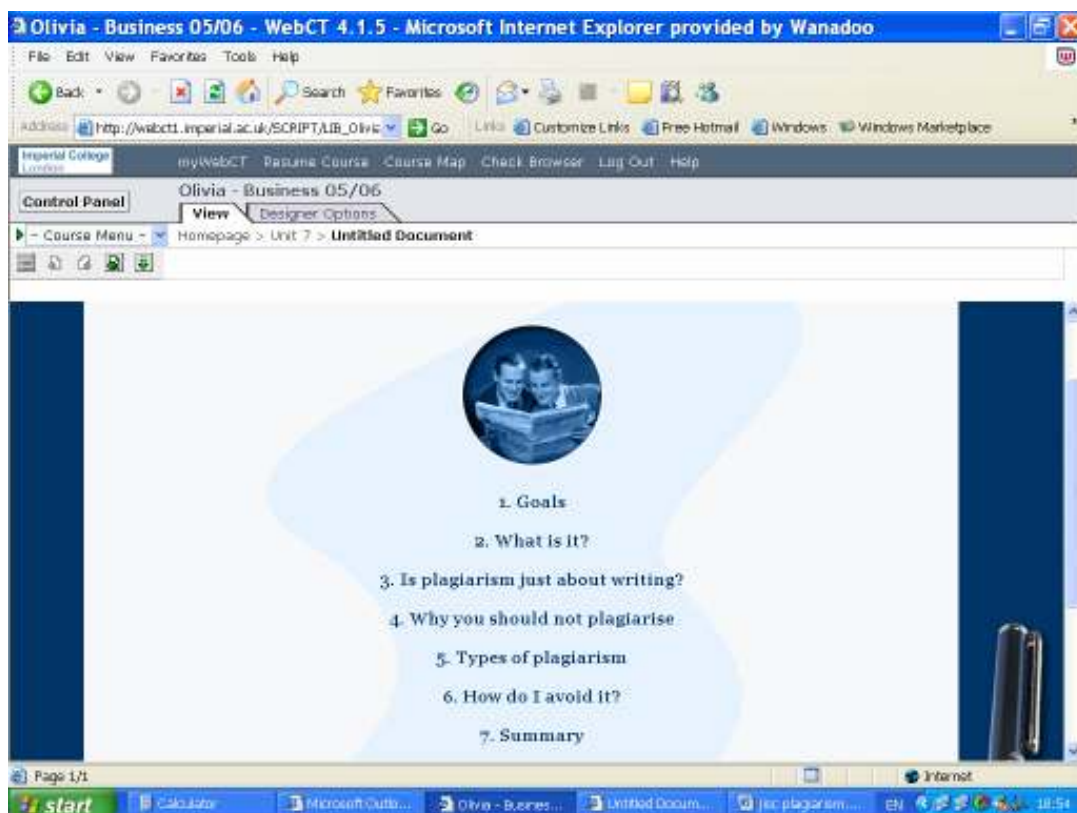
Olivia - Business 05/06 - WebCT 4.1.5 - Microsoft Internet Explorer provided by Wanadoo

File Edit View Favorites Tools Help

Back Search Favorites

Address http://webct1.imperial.ac.uk/SCRIPT/LIB_Olivi Go Links Customize Links Free Hotmail Windows Windows Marketplace

Imperial College London

myWebCT Resume Course Course Map Check Browser Log Out Help

Control Panel

Olivia - Business 05/06

View Designer Options

- Course Menu - Homepage > Unit 7 > Untitled Document

1. Goals

2. What is it?

3. Is plagiarism just about writing?

4. Why you should not plagiarise

5. Types of plagiarism

6. How do I avoid it?

7. Summary

Page 1/1

Internet

start Calculator Microsoft Outlo... Olivia - Busines... Untitled Docum... jisc plagiarism... EN 18:54